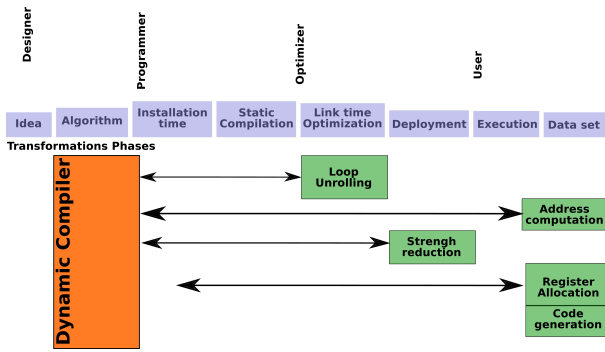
Designer

Programmer

Optimizer

User

Idea

Algorithm

Installation time

Static Compilation

Link time Optimization

Deployment

Execution

Data set

Transformations Phases

Dynamic Compiler

Loop Unrolling

Address computation

Strengh reduction

Register Allocation

Code generation